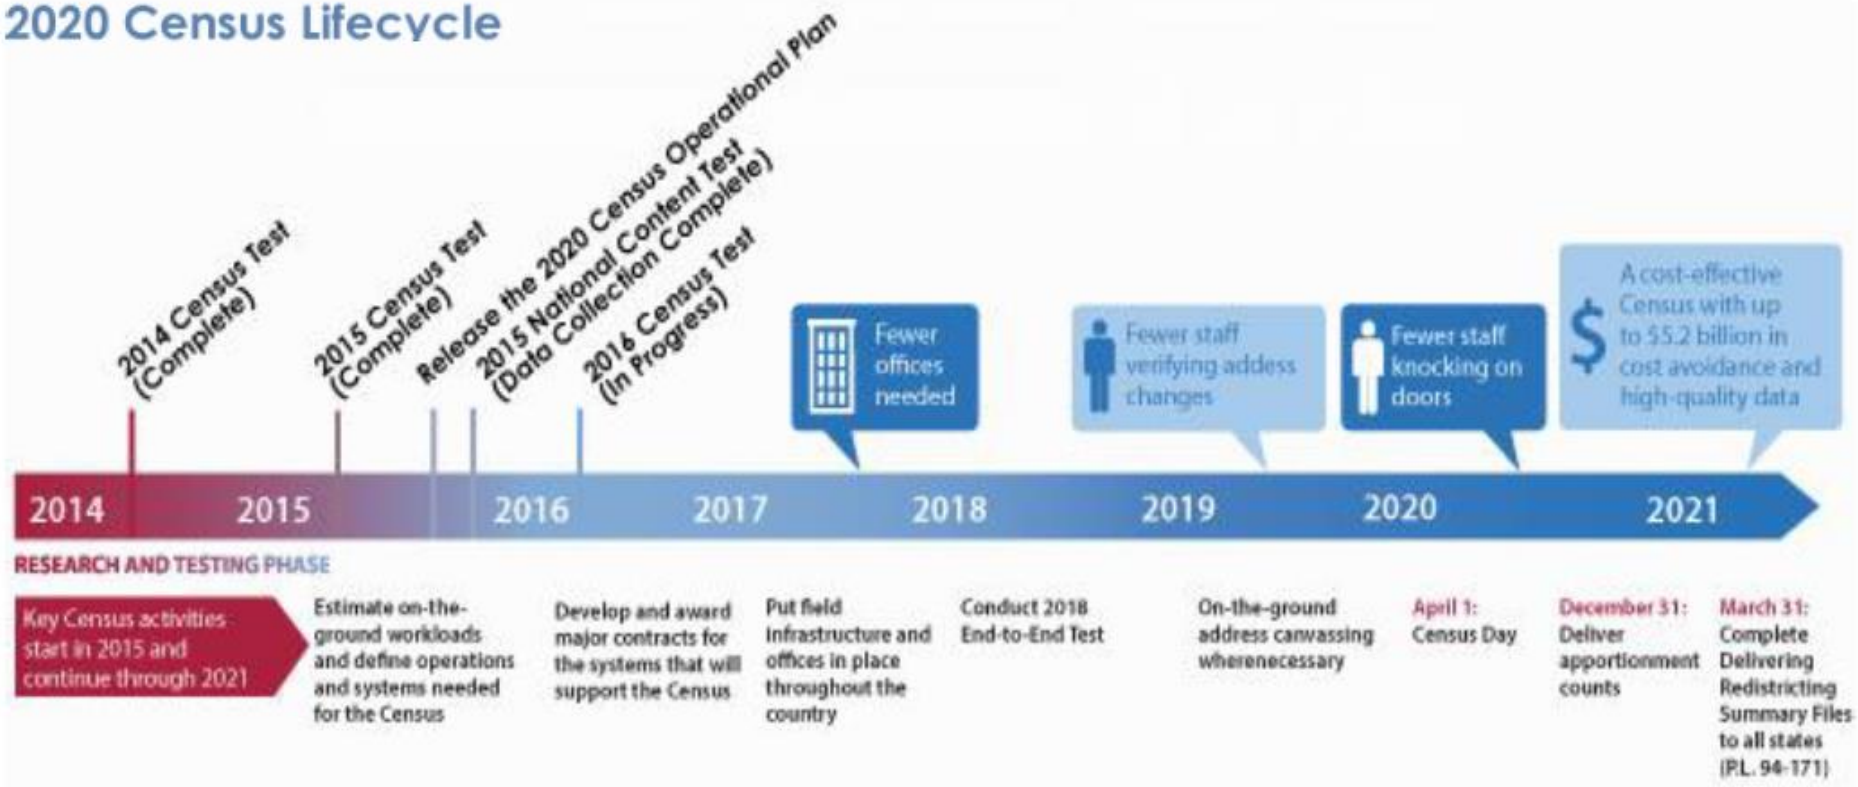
2020 Census Lifecycle

2014 Census Test (Complete)

2015 Census Test (Complete)

Release the 2020 Census Operational Plan

2015 National Content Test (Data Collection Complete)

2016 Census Test (In Progress)

Fewer offices needed

Fewer staff verifying addess changes

Fewer staff knocking on doors

$ A cost-effective Census with up to $5.2 billion in cost avoidance and high-quality data

2014 2015 2016 2017 2018 2019 2020 2021

RESEARCH AND TESTING PHASE

Key Census activities start in 2015 and continue through 2021

Estimate on-the-ground workloads and define operations and systems needed for the Census

Develop and award major contracts for the systems that will support the Census

Put field infrastructure and offices in place throughout the country

Conduct 2018 End-to-End Test

On-the-ground address canvassing wherenecessary

April 1: Census Day

December 31: Deliver apportionment counts

March 31: Complete Delivering Redistricting Summary Files to all states (P.L. 94-171)